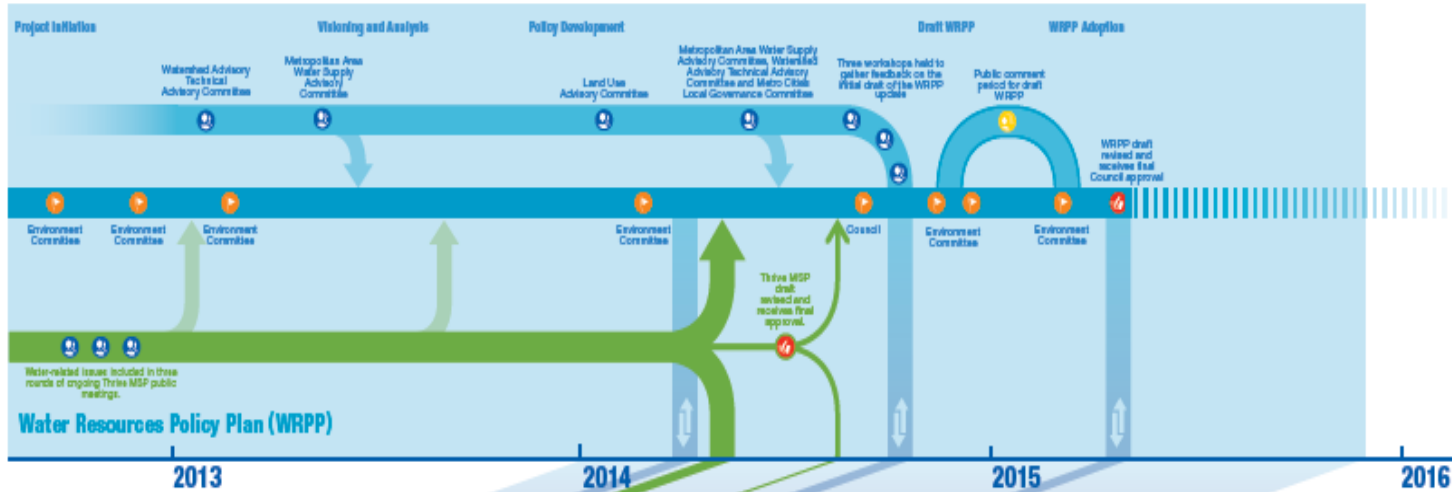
Project Initiation

Visioning and Analysis

Policy Development

Draft WRPP

WRPP Adoption

Watershed Advisory Technical Advisory Committee

Metropolitan Area Water Supply Advisory Committee

Land Use Advisory Committee

Metropolitan Area Water Supply Advisory Committee, Watershed Advisory Technical Advisory Committee and Metro Cities Local Governance Committee

Three workshops held to gather feedback on the initial draft of the WRPP update

Public comment period for draft WRPP

WRPP draft revised and receives final Council approval

Environment Committee

Environment Committee

Environment Committee

Environment Committee

Council

Environment Committee

Environment Committee

Thrive MSP draft revised and receives final approval.

Water-related issues included in three rounds of ongoing Thrive MSP public meetings.

Water Resources Policy Plan (WRPP)

2013

2014

2015

2016